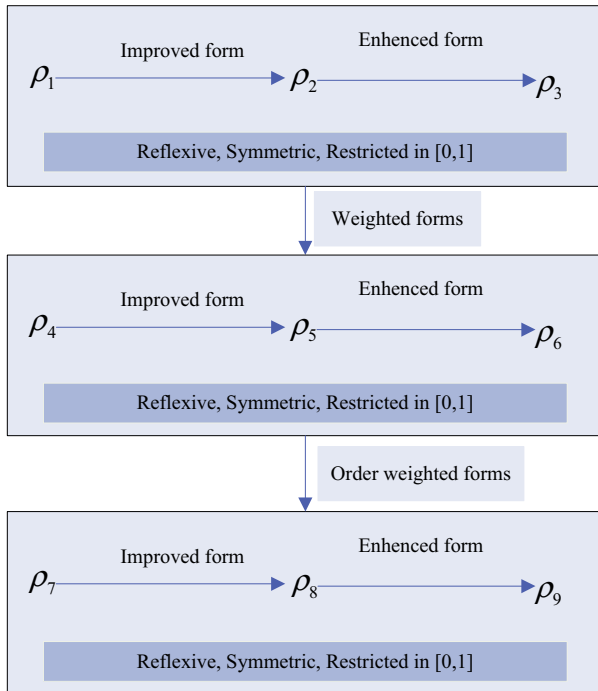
Improved form

Enhenced form

$\rho_1$ $\rho_2$ $\rho_3$

Reflexive, Symmetric, Restricted in [0,1]

Weighted forms

Improved form

Enhenced form

$\rho_4$ $\rho_5$ $\rho_6$

Reflexive, Symmetric, Restricted in [0,1]

Order weighted forms

Improved form

Enhenced form

$\rho_7$ $\rho_8$ $\rho_9$

Reflexive, Symmetric, Restricted in [0,1]